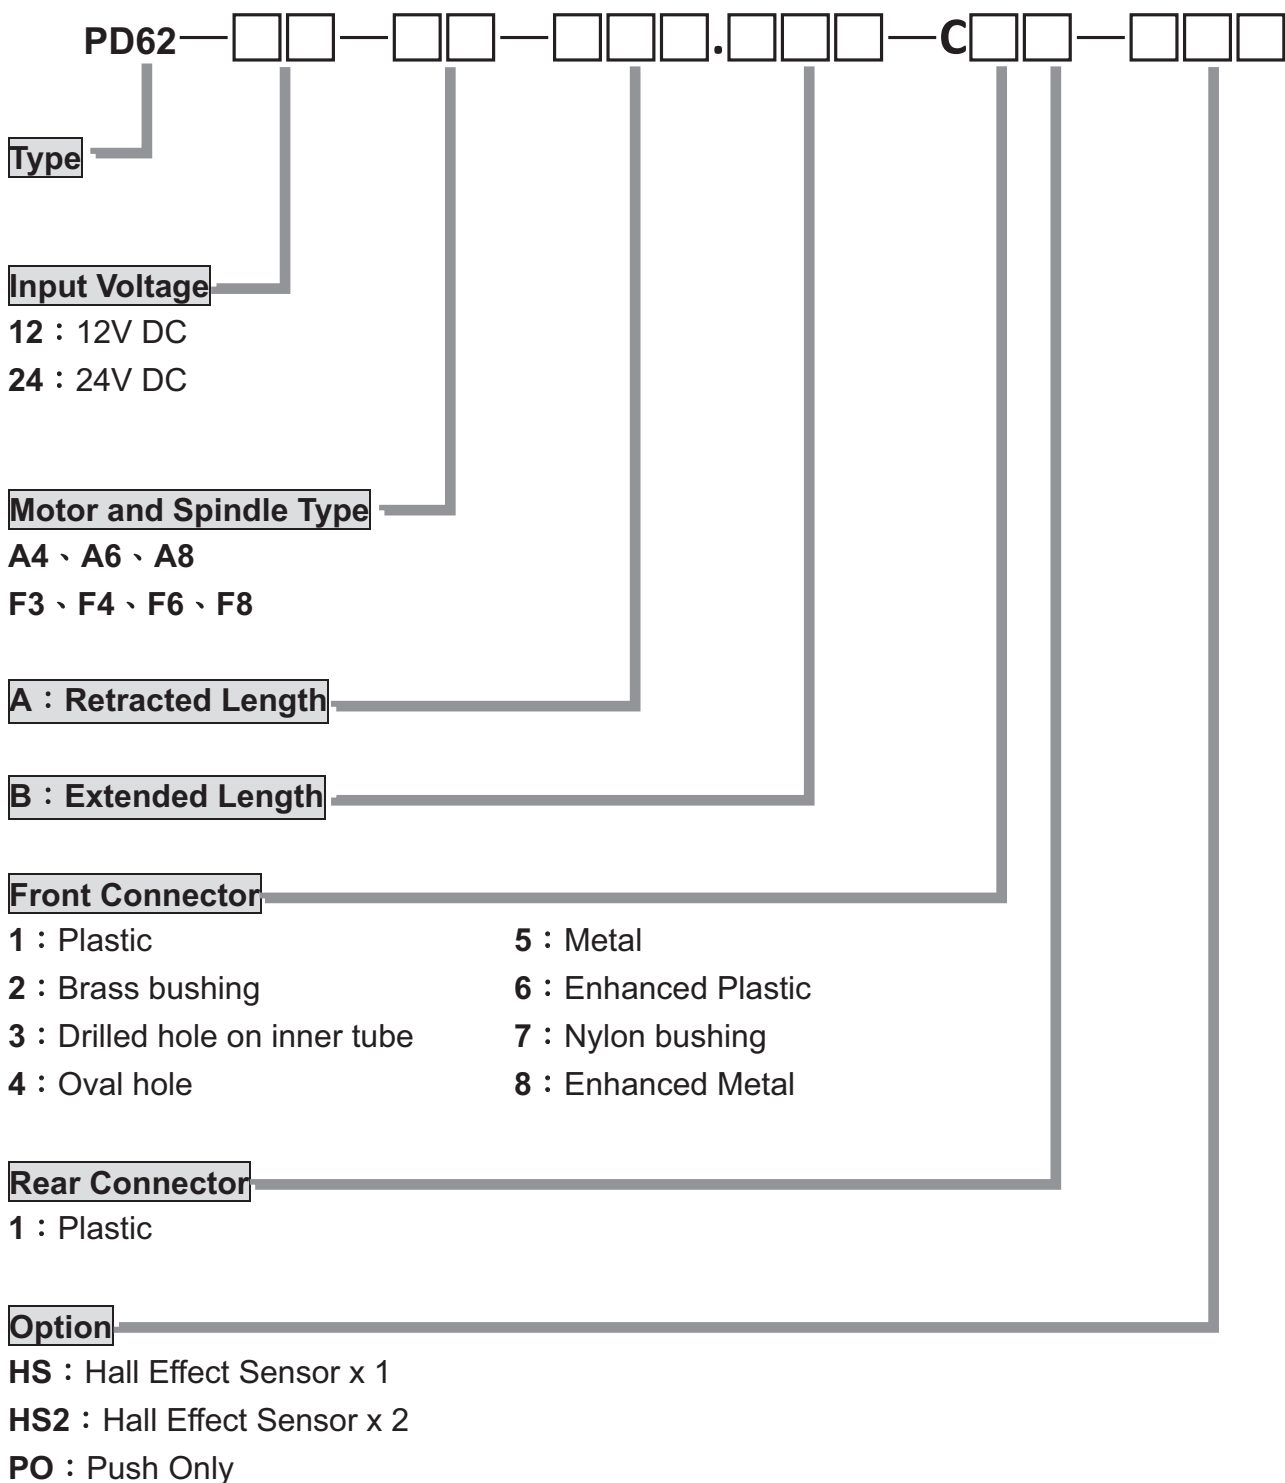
PD62—□□—□□—□□□.□□□—C□□—□□□

Type

Input Voltage
12：12V DC
24：24V DC

Motor and Spindle Type
A4、A6、A8
F3、F4、F6、F8

A：Retracted Length

B：Extended Length

Front Connector
1：Plastic
2：Brass bushing
3：Drilled hole on inner tube
4：Oval hole
5：Metal
6：Enhanced Plastic
7：Nylon bushing
8：Enhanced Metal

Rear Connector
1：Plastic

Option
HS：Hall Effect Sensor x 1
HS2：Hall Effect Sensor x 2
PO：Push Only